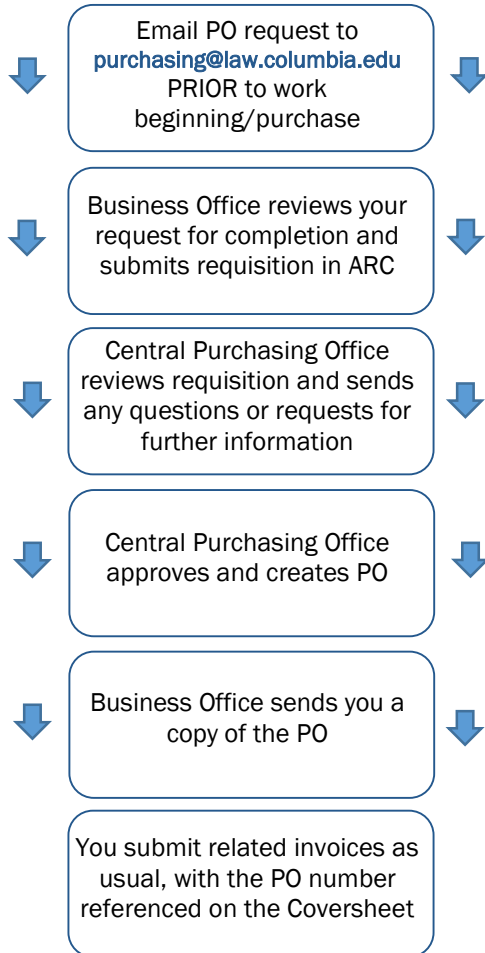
Email PO request to purchasing@law.columbia.edu PRIOR to work beginning/purchase

Business Office reviews your request for completion and submits requisition in ARC

Central Purchasing Office reviews requisition and sends any questions or requests for further information

Central Purchasing Office approves and creates PO

Business Office sends you a copy of the PO

You submit related invoices as usual, with the PO number referenced on the Coversheet